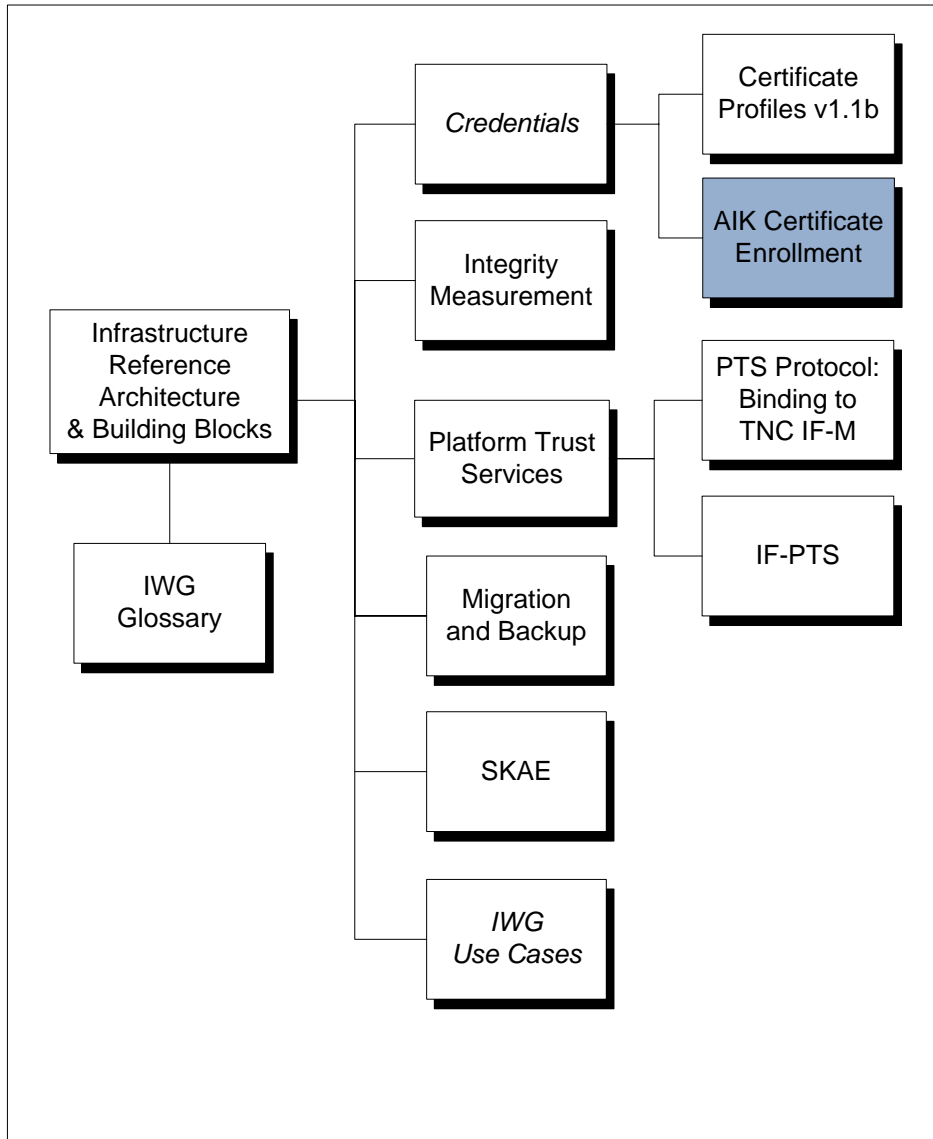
Infrastructure Reference Architecture & Building Blocks

IWG Glossary

Credentials

Integrity Measurement

Platform Trust Services

Migration and Backup

SKAE

IWG Use Cases

Certificate Profiles v1.1b

AIK Certificate Enrollment

PTS Protocol: Binding to TNC IF-M

IF-PTS